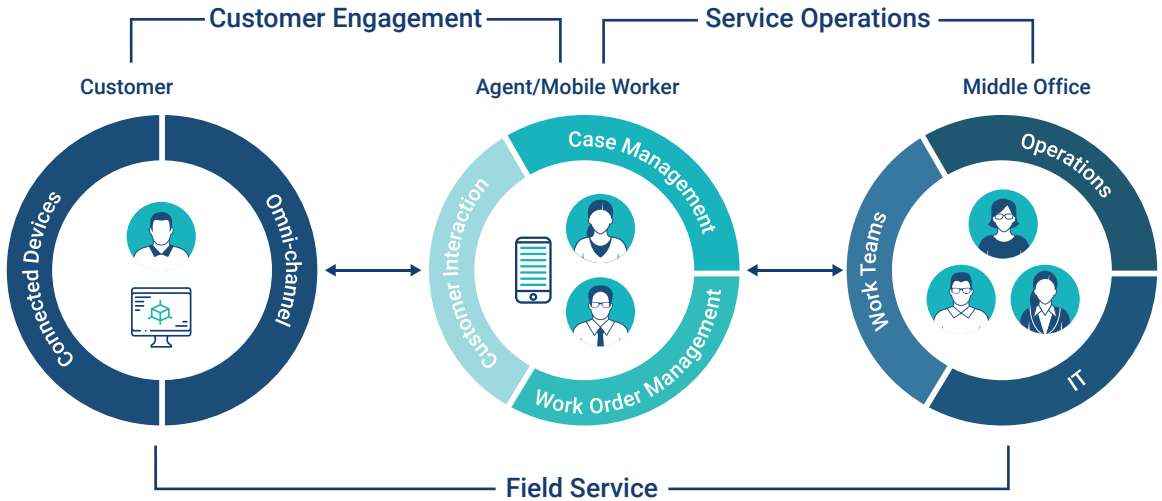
Customer Engagement

Service Operations

Customer

Agent/Mobile Worker

Middle Office

Connected Devices

Omni-channel

Customer Interaction

Case Management

Work Order Management

Work Teams

Operations

IT

Field Service